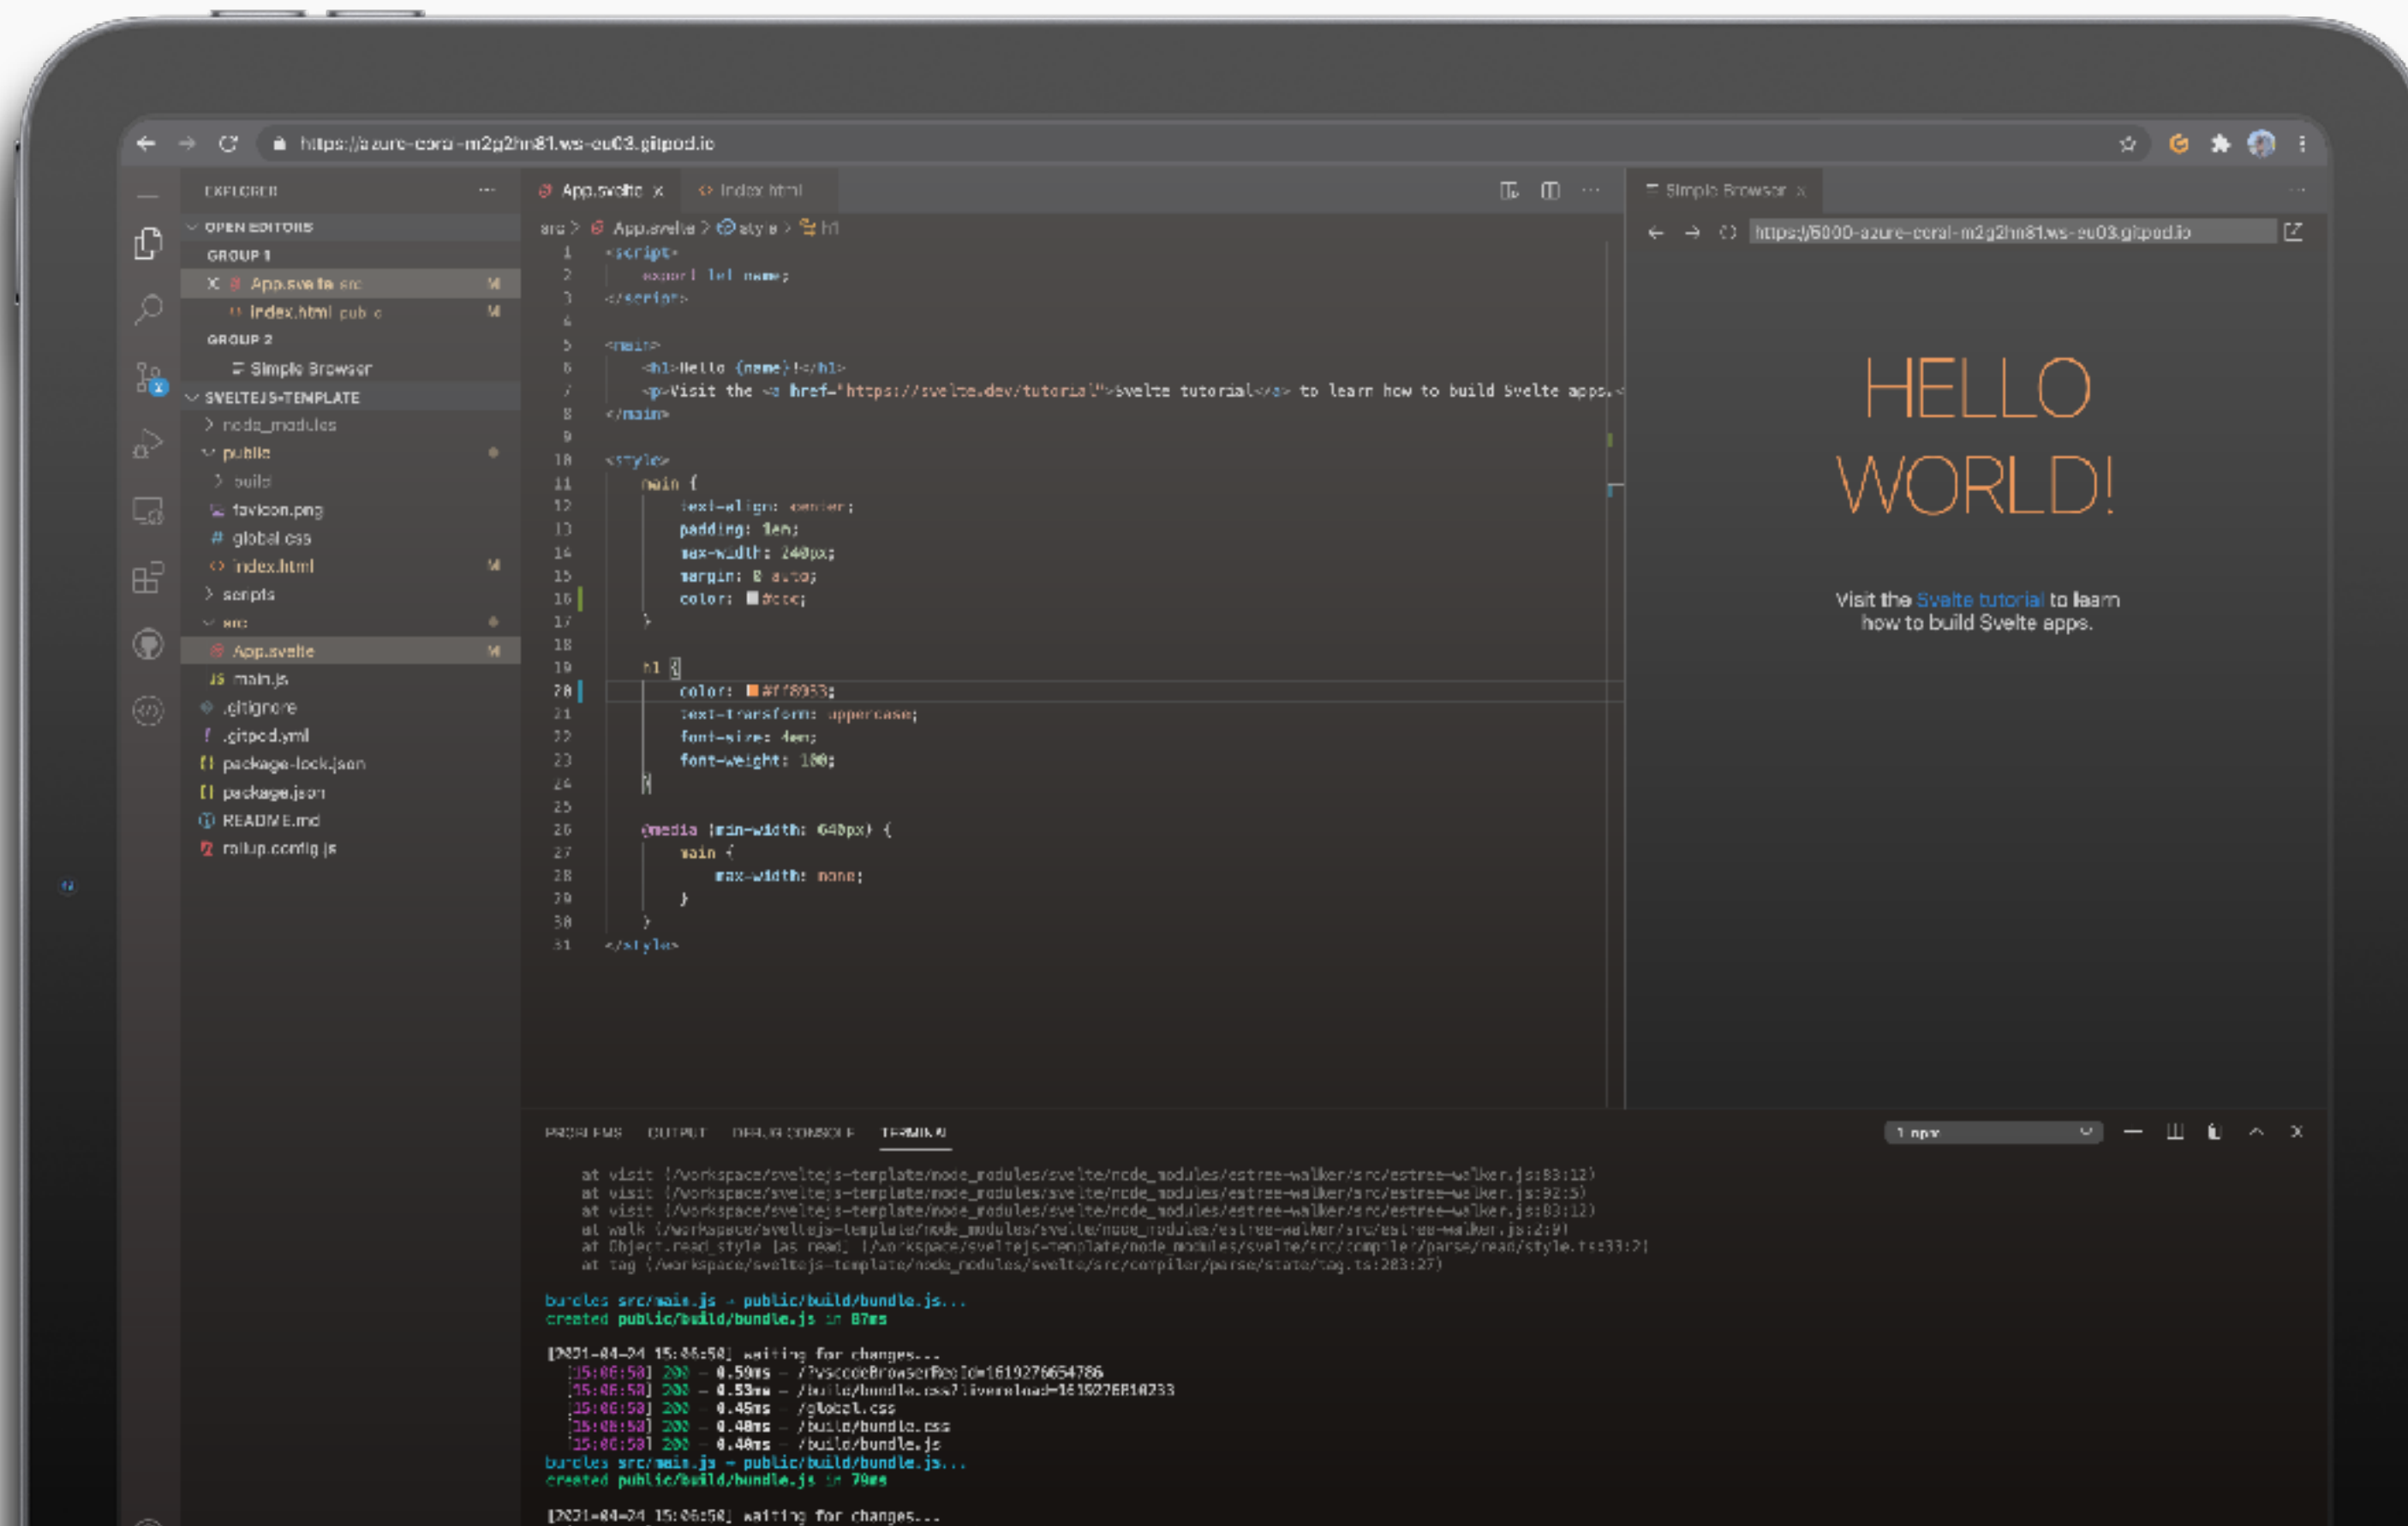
https://azure-coral-m2g2hn81.ws-eu03.gitpod.io

EXPLORER ···
OPEN EDITORS
GROUP 1
X App.svelte src M
index.html pub c M
GROUP 2
Simple Browser
SVELTEJS-TEMPLATE
node_modules
public
build
favicon.png
global.css
index.html M
scripts
src
App.svelte M
main.js
.gitignore
.gitpod.yml
package-lock.json
package.json
README.md
rollup.config.js

App.svelte × index.html

src > App.svelte > style > h1

1 <script>
2 export let name;
3 </script>
4
5 <main>
6 <h1>Hello {name}!</h1>
7 <p>Visit the <a href="https://svelte.dev/tutorial">Svelte tutorial</a> to learn how to build Svelte apps.</
8 </main>
9
10 <style>
11 main {
12 text-align: center;
13 padding: 1em;
14 max-width: 240px;
15 margin: 0 auto;
16 color: #ccc;
17 }
18
19 h1 {
20 color: #ff3e00;
21 text-transform: uppercase;
22 font-size: 4em;
23 font-weight: 100;
24 }
25
26 @media (min-width: 640px) {
27 main {
28 max-width: none;
29 }
30 }
31 </style>

Simple Browser ×

https://5000-azure-coral-m2g2hn81.ws-eu03.gitpod.io

HELLO WORLD!

Visit the Svelte tutorial to learn how to build Svelte apps.

PROBLEMS OUTPUT DEBUG CONSOLE TERMINAL 1: npx

at visit (/workspace/sveltejs-template/node_modules/svelte/node_modules/estree-walker/src/estree-walker.js:83:12)
at visit (/workspace/sveltejs-template/node_modules/svelte/node_modules/estree-walker/src/estree-walker.js:92:5)
at visit (/workspace/sveltejs-template/node_modules/svelte/node_modules/estree-walker/src/estree-walker.js:83:12)
at walk (/workspace/sveltejs-template/node_modules/svelte/node_modules/estree-walker/src/estree-walker.js:2:9)
at Object.read_style [as read] (/workspace/sveltejs-template/node_modules/svelte/src/compiler/parse/read/style.ts:33:2)
at tag (/workspace/sveltejs-template/node_modules/svelte/src/compiler/parse/state/tag.ts:203:27)

bundles src/main.js → public/build/bundle.js...
created public/build/bundle.js in 87ms

[2021-04-24 15:06:50] waiting for changes...
[15:06:50] 200 ─ 0.59ms ─ /?vscodeBrowserReqId=1619276654786
[15:06:50] 200 ─ 0.53ms ─ /build/bundle.css?livereload=1619276810233
[15:06:50] 200 ─ 0.45ms ─ /global.css
[15:06:50] 200 ─ 0.48ms ─ /build/bundle.css
[15:06:50] 200 ─ 0.48ms ─ /build/bundle.js
bundles src/main.js → public/build/bundle.js...
created public/build/bundle.js in 79ms

[2021-04-24 15:06:50] waiting for changes...